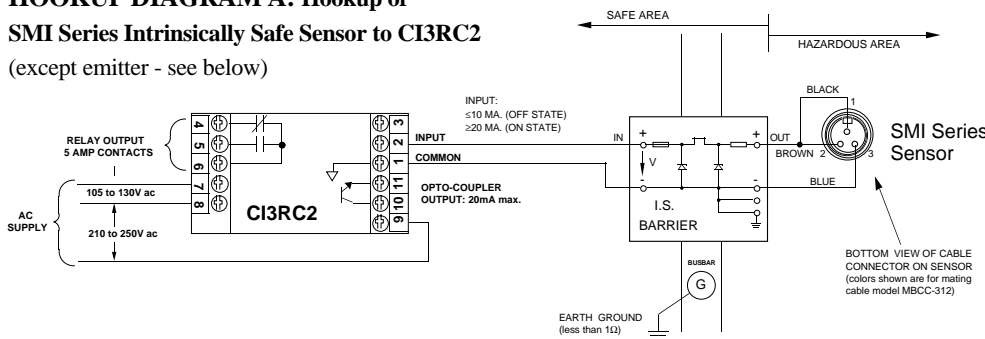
HOOKUP DIAGRAM A: Hookup of
SMI Series Intrinsically Safe Sensor to CI3RC2
(except emitter - see below)

SAFE AREA
HAZARDOUS AREA

INPUT:
≤10 MA. (OFF STATE)
≥20 MA. (ON STATE)

RELAY OUTPUT
5 AMP CONTACTS

4
5
6
7
8
3
2
1
11
10
9

INPUT
COMMON

OPTO-COUPLER
OUTPUT: 20mA max.

AC
SUPPLY

105 to 130V ac
210 to 250V ac

CI3RC2

IN
+
V
-
OUT
+
-
I.S.
BARRIER

BLACK
1
BROWN 2
3
BLUE

SMI Series
Sensor

BOTTOM VIEW OF CABLE CONNECTOR ON SENSOR
(colors shown are for mating cable model MBCC-312)

BUSBAR
G

EARTH GROUND
(less than 1Ω)